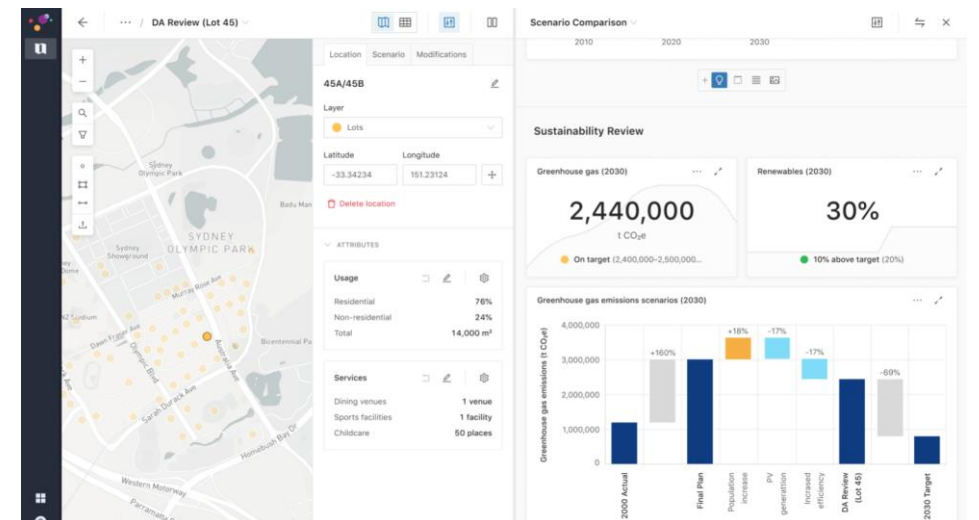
··· / DA Review (Lot 45)

Sydney Olympic Park
SYDNEY OLYMPIC PARK
Sydney Showground
Badu Man
Murray Rose Ave
Dawn Fraser Ave
Olympic Blvd
Australia Ave
Sarah Durack Ave
Bicentennial Pa
Homebush Bay Dr
Western Motorway
Parramatta
Dome
Stadium

Location Scenario Modifications

45A/45B

Layer
Lots

Latitude
-33.34234
Longitude
151.23124

Delete location

ATTRIBUTES

Usage
Residential 76%
Non-residential 24%
Total 14,000 m²

Services
Dining venues 1 venue
Sports facilities 1 facility
Childcare 50 places

Scenario Comparison

2010 2020 2030

Sustainability Review

Greenhouse gas (2030)
2,440,000
t $CO_2e$
On target (2,400,000–2,500,000...

Renewables (2030)
30%
10% above target (20%)

Greenhouse gas emissions scenarios (2030)

Greenhouse gas emissions (t $CO_2e$)
4,000,000
3,000,000
2,000,000
1,000,000
0

+160%
+18%
-17%
-17%
-69%

2000 Actual
Final Plan
Population increase
PV generation
Increased efficiency
DA Review (Lot 45)
2030 Target